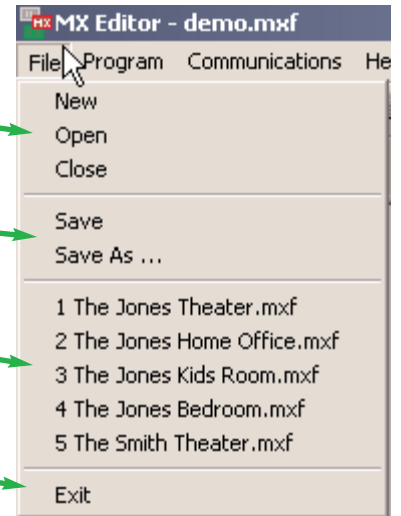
MX MX Editor - demo.mxf
File Program Communications He
New
Open
Close
Save
Save As ...
1 The Jones Theater.mxf
2 The Jones Home Office.mxf
3 The Jones Kids Room.mxf
4 The Jones Bedroom.mxf
5 The Smith Theater.mxf
Exit